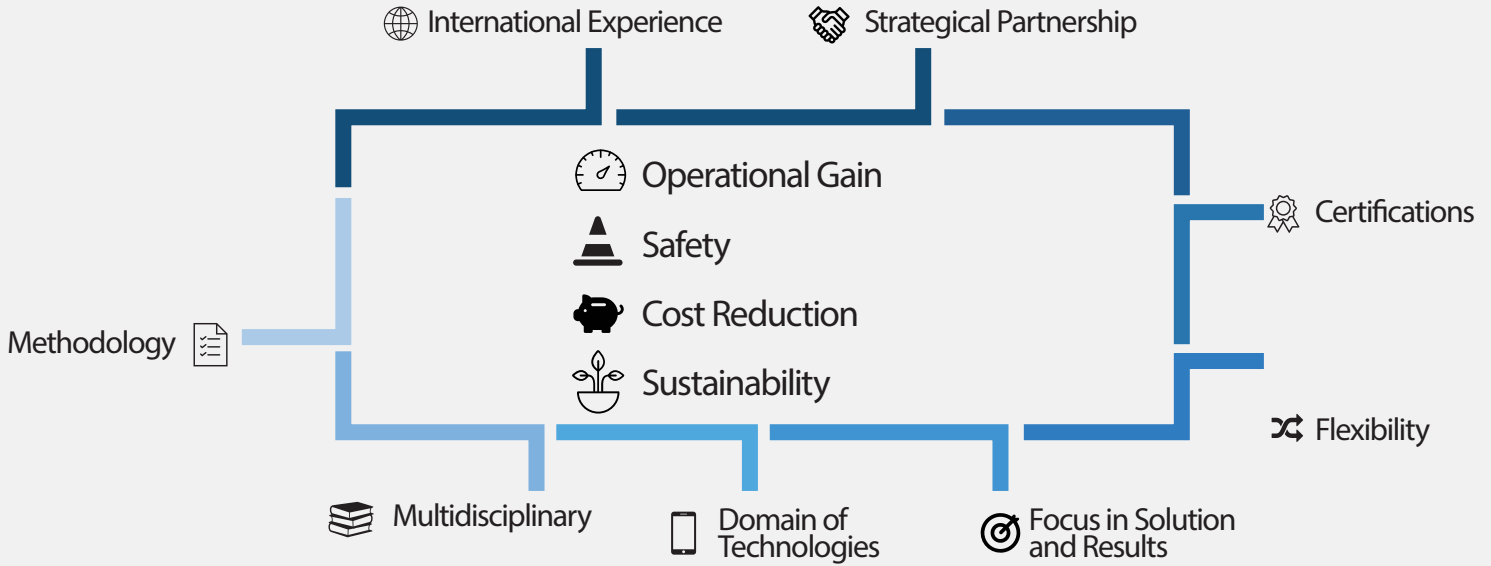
International Experience

Strategical Partnership

Operational Gain

Safety

Cost Reduction

Sustainability

Certifications

Methodology

Flexibility

Multidisciplinary

Domain of Technologies

Focus in Solution and Results